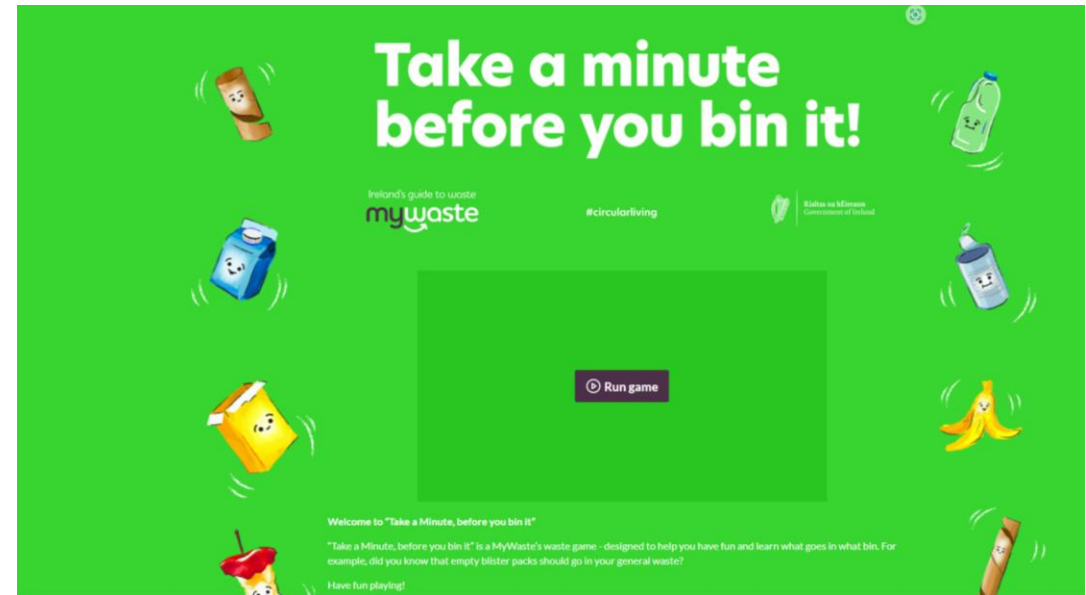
Take a minute before you bin it!

Ireland's guide to waste
mywaste

#circularliving

Rialtas na hÉireann
Government of Ireland

Run game

Welcome to "Take a Minute, before you bin it"

"Take a Minute, before you bin it" is a MyWaste's waste game - designed to help you have fun and learn what goes in what bin. For example, did you know that empty blister packs should go in your general waste?

Have fun playing!